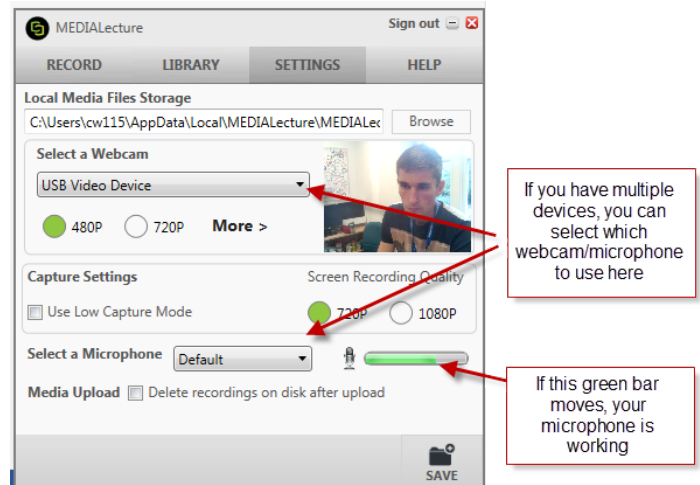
MEDIALecture

Sign out

RECORD LIBRARY SETTINGS HELP

Local Media Files Storage

C:\Users\cw115\AppData\Local\MEDIALecture\MEDIALec

Browse

Select a Webcam

USB Video Device

480P 720P More >

Capture Settings

Screen Recording Quality

Use Low Capture Mode

720P 1080P

Select a Microphone

Default

Media Upload

Delete recordings on disk after upload

SAVE

If you have multiple devices, you can select which webcam/microphone to use here

If this green bar moves, your microphone is working